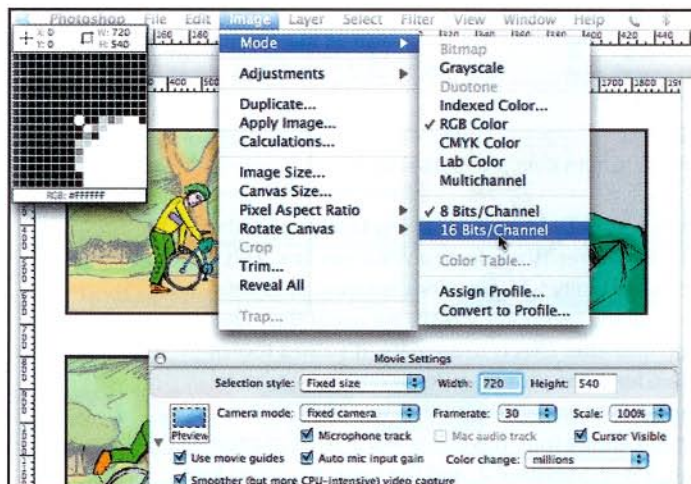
Photoshop File Edit Image Layer Select Filter View Window Help

X: 0 Y: 0 W: 720 H: 540

RGB: #FFFFFF

Mode
Adjustments
Duplicate...
Apply Image...
Calculations...
Image Size...
Canvas Size...
Pixel Aspect Ratio
Rotate Canvas
Crop
Trim...
Reveal All
Trap...

Bitmap
Grayscale
Duotone
Indexed Color...
✓ RGB Color
CMYK Color
Lab Color
Multichannel
✓ 8 Bits/Channel
16 Bits/Channel
Color Table...
Assign Profile...
Convert to Profile...

Movie Settings
Selection style: Fixed size
Width: 720 Height: 540
Camera mode: fixed camera
Framerate: 30
Scale: 100%
Preview
Microphone track
Mac audio track
Cursor Visible
Use movie guides
Auto mic input gain
Color change: millions
Smoother (but more CPU-intensive) video capture